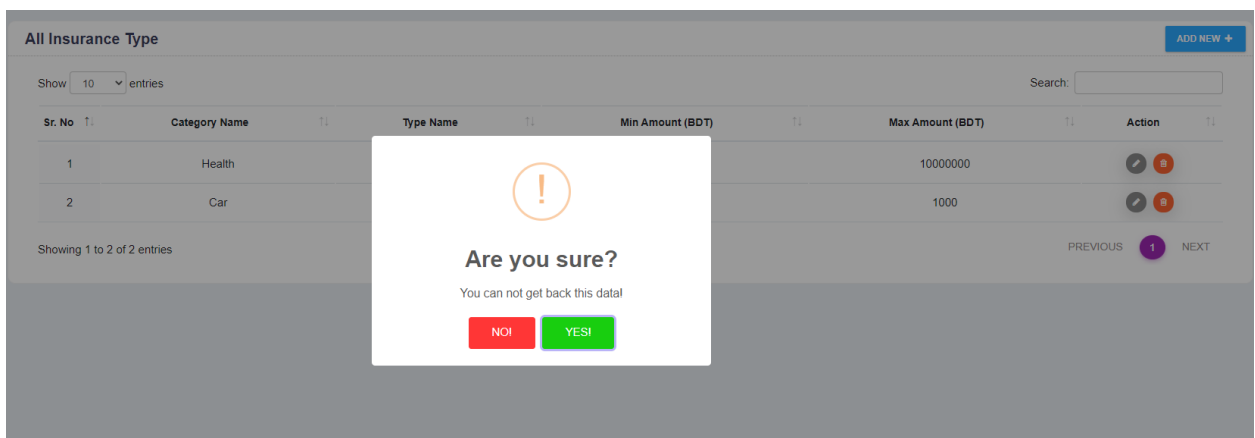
All Insurance Type

ADD NEW +

Show 10 entries

Search:

| Sr. No | Category Name | Type Name | Min Amount (BDT) | Max Amount (BDT) | Action |
|---|---|---|---|---|---|
| 1 | Health | | | 10000000 | |
| 2 | Car | | | 1000 | |

Showing 1 to 2 of 2 entries

PREVIOUS 1 NEXT

!

Are you sure?

You can not get back this data!

NO! YES!